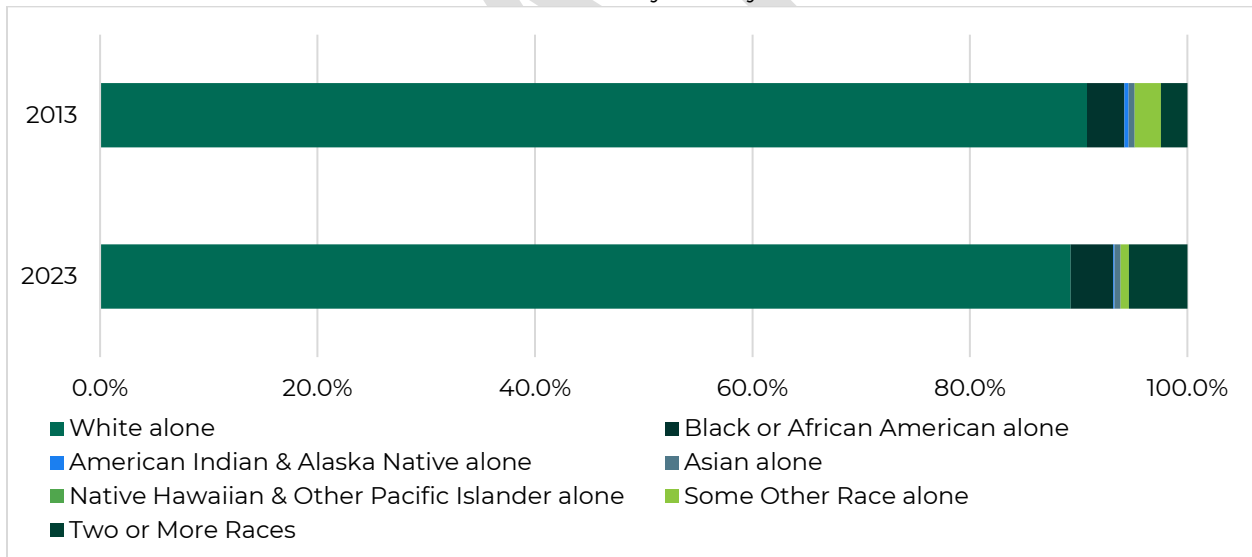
2013

2023

0.0%
20.0%
40.0%
60.0%
80.0%
100.0%

White alone
Black or African American alone
American Indian & Alaska Native alone
Asian alone
Native Hawaiian & Other Pacific Islander alone
Some Other Race alone
Two or More Races